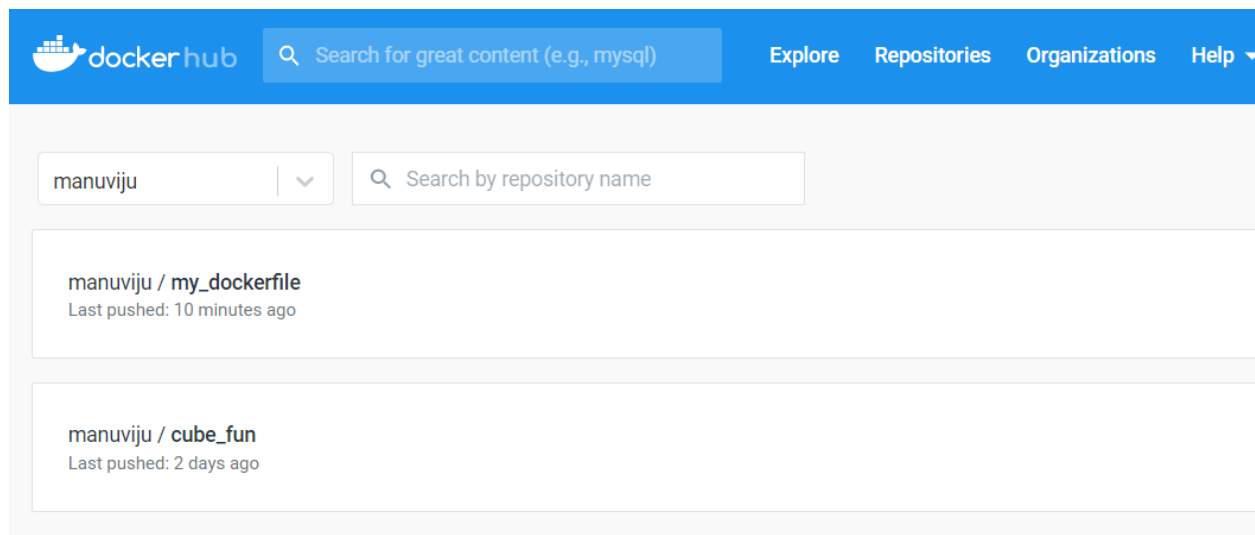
docker hub

Search for great content (e.g., mysql)

Explore

Repositories

Organizations

Help

manuviju

Search by repository name

manuviju / my_dockerfile
Last pushed: 10 minutes ago

manuviju / cube_fun
Last pushed: 2 days ago